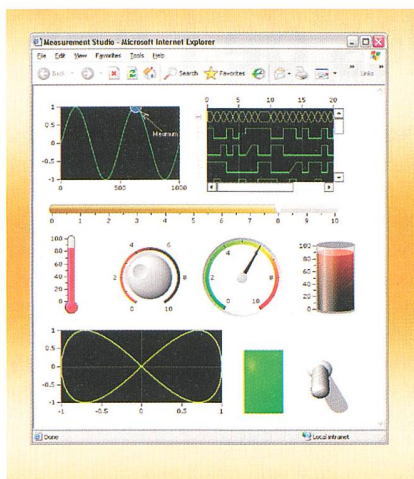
Measurement Studio - Microsoft Internet Explorer

File Edit View Favorites Tools Help

Back Search Favorites Links

1
0.5
0
-0.5
-1
0 500 1000

Maximum

0 5 10 15 20

0 1 2 3 4 5 6 7 8 9 10

100
80
60
40
20
0

2 4 6 8
0 10

4 6
2 8
0 10

100
80
60
40
20
0

1
0.5
0
-0.5
-1
-1 -0.5 0 0.5 1

Done

Local intranet